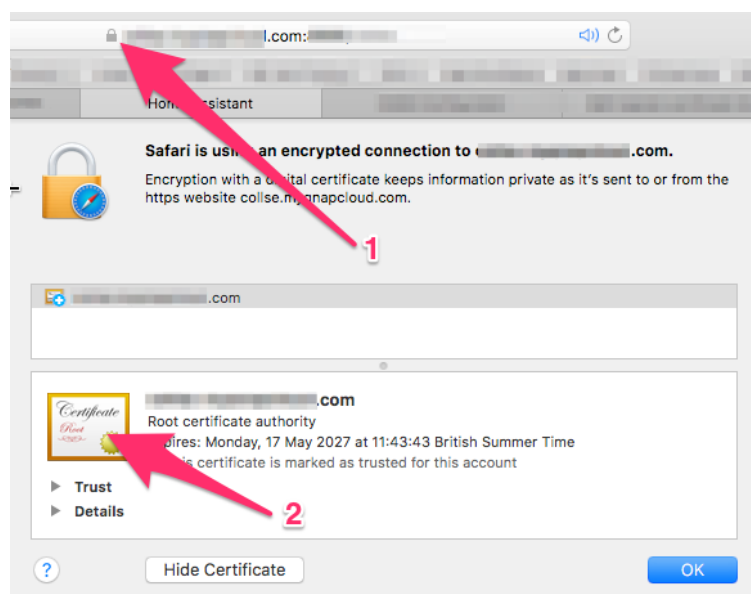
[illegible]l.com:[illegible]

Hom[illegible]ssistant

Safari is usi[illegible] an encrypted connection to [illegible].com.

Encryption with a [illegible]ital certificate keeps information private as it's sent to or from the https website collse.my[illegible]napcloud.com.

1

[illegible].com

Certificate Root

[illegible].com
Root certificate authority
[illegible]pires: Monday, 17 May 2027 at 11:43:43 British Summer Time
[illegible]is certificate is marked as trusted for this account

2

Trust
Details

?

Hide Certificate

OK